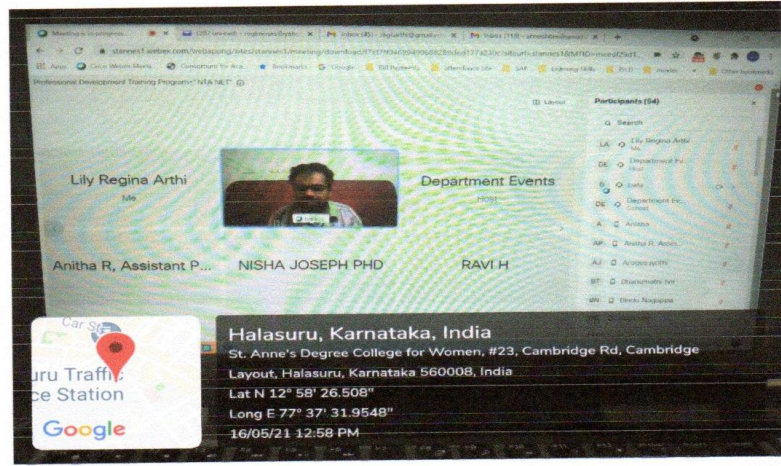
Meeting is in progress | Inbox (45) | Inbox (118)

stannes1.webex.com/webappng/sites/stannes1/meeting/download/

Apps | Bookmarks | Google | Bill Payments | Other bookmarks

Professional Development Training Program "NTA NET"

Layout

Participants (54)

Search

LA Lily Regina Arthi Me
DE Department Ev... Host
B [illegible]
DE Department Ev... Cohost
A Aruna
AR Anitha R, Assist...
AJ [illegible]
BT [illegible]
BN Bindu Nagappa

Lily Regina Arthi
Me

Department Events
Host

Anitha R, Assistant P...

NISHA JOSEPH PHD

RAVI H

Car St

uru Traffic
ce Station

Google

Halasuru, Karnataka, India
St. Anne's Degree College for Women, #23, Cambridge Rd, Cambridge Layout, Halasuru, Karnataka 560008, India
Lat N 12° 58' 26.508"
Long E 77° 37' 31.9548"
16/05/21 12:58 PM